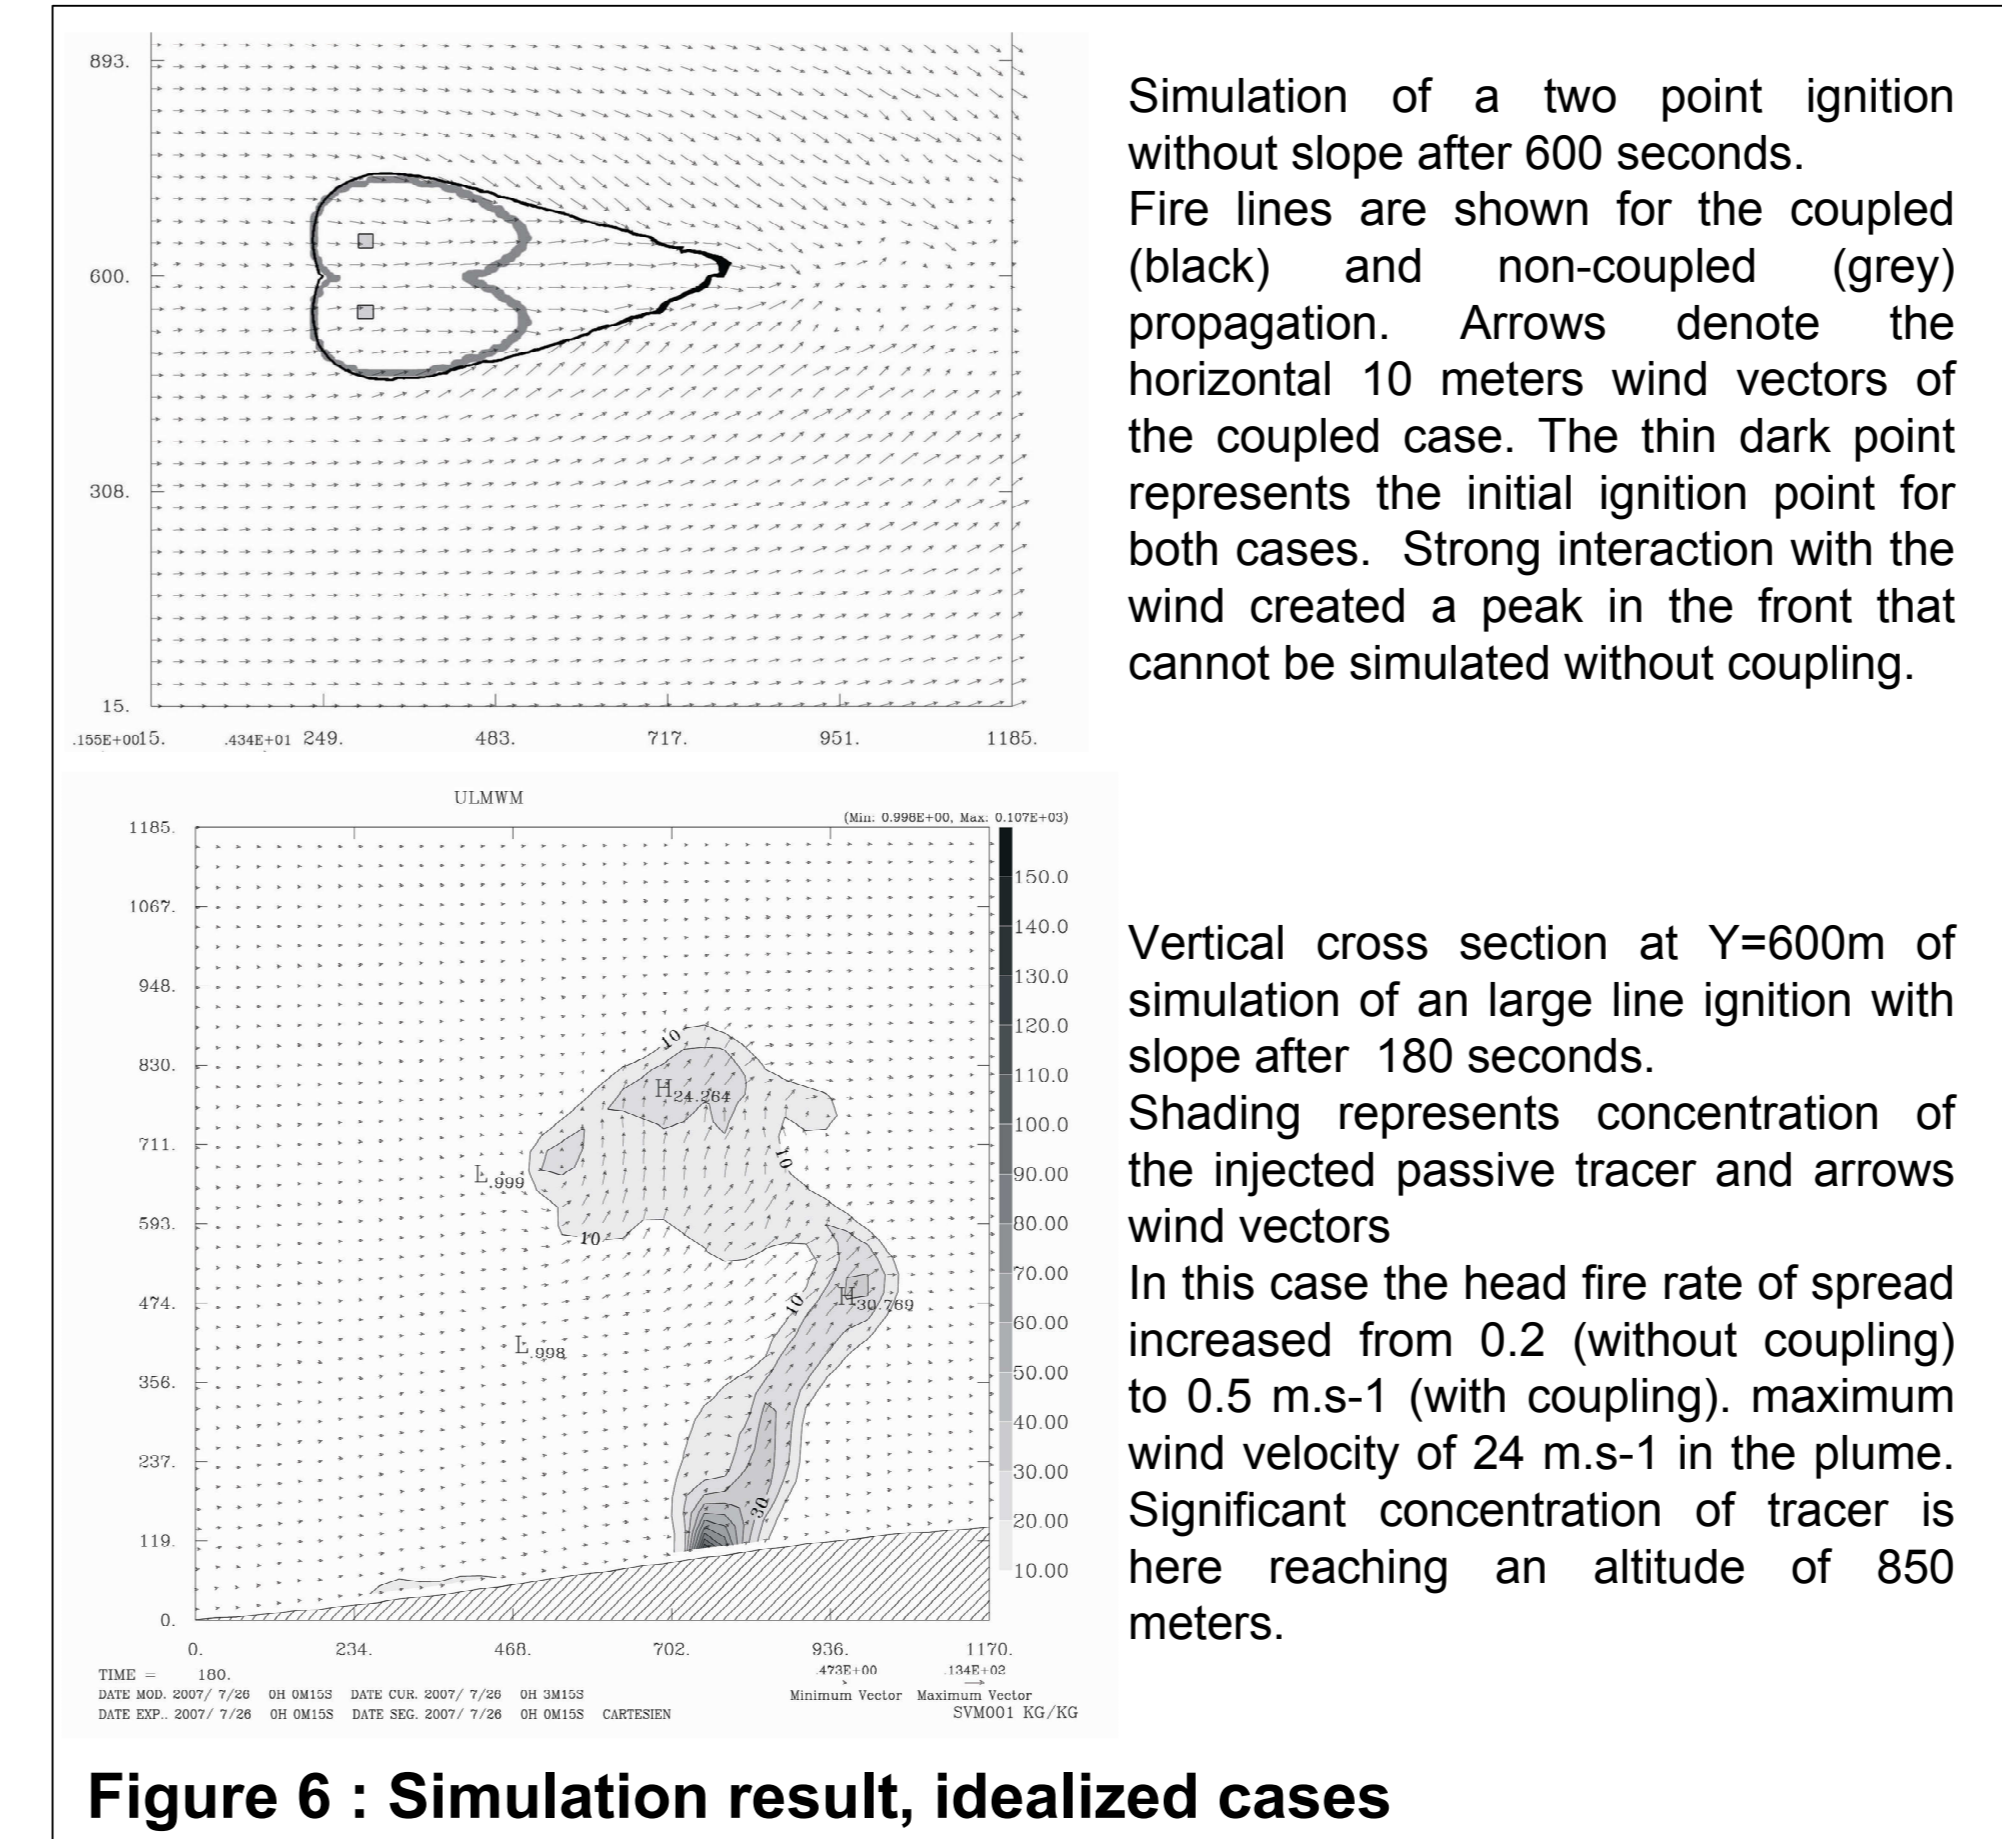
893.

600.

308.

15.

.155E+00 15. .434E+01 249. 483. 717. 951. 1185.

Simulation of a two point ignition without slope after 600 seconds.
Fire lines are shown for the coupled (black) and non-coupled (grey) propagation. Arrows denote the horizontal 10 meters wind vectors of the coupled case. The thin dark point represents the initial ignition point for both cases. Strong interaction with the wind created a peak in the front that cannot be simulated without coupling.

ULMWM

(Min: 0.998E+00, Max: 0.107E+03)

1185.
1067.
948.
830.
711.
593.
474.
356.
237.
119.
0.

150.0
140.0
130.0
120.0
110.0
100.0
90.00
80.00
70.00
60.00
50.00
40.00
30.00
20.00
10.00

10
H 24.264
10
L .999
10
10
H 30.769
L .998
30

0. 234. 468. 702. 936. 1170.

TIME = 180.
DATE MOD. 2007/ 7/26 0H 0M15S DATE CUR. 2007/ 7/26 0H 3M15S
DATE EXP.. 2007/ 7/26 0H 0M15S DATE SEG. 2007/ 7/26 0H 0M15S CARTESIEN

.473E+00 .134E+02
Minimum Vector Maximum Vector
SVM001 KG/KG

Vertical cross section at Y=600m of simulation of an large line ignition with slope after 180 seconds.
Shading represents concentration of the injected passive tracer and arrows wind vectors
In this case the head fire rate of spread increased from 0.2 (without coupling) to 0.5 m.s-1 (with coupling). maximum wind velocity of 24 m.s-1 in the plume. Significant concentration of tracer is here reaching an altitude of 850 meters.

Figure 6 : Simulation result, idealized cases